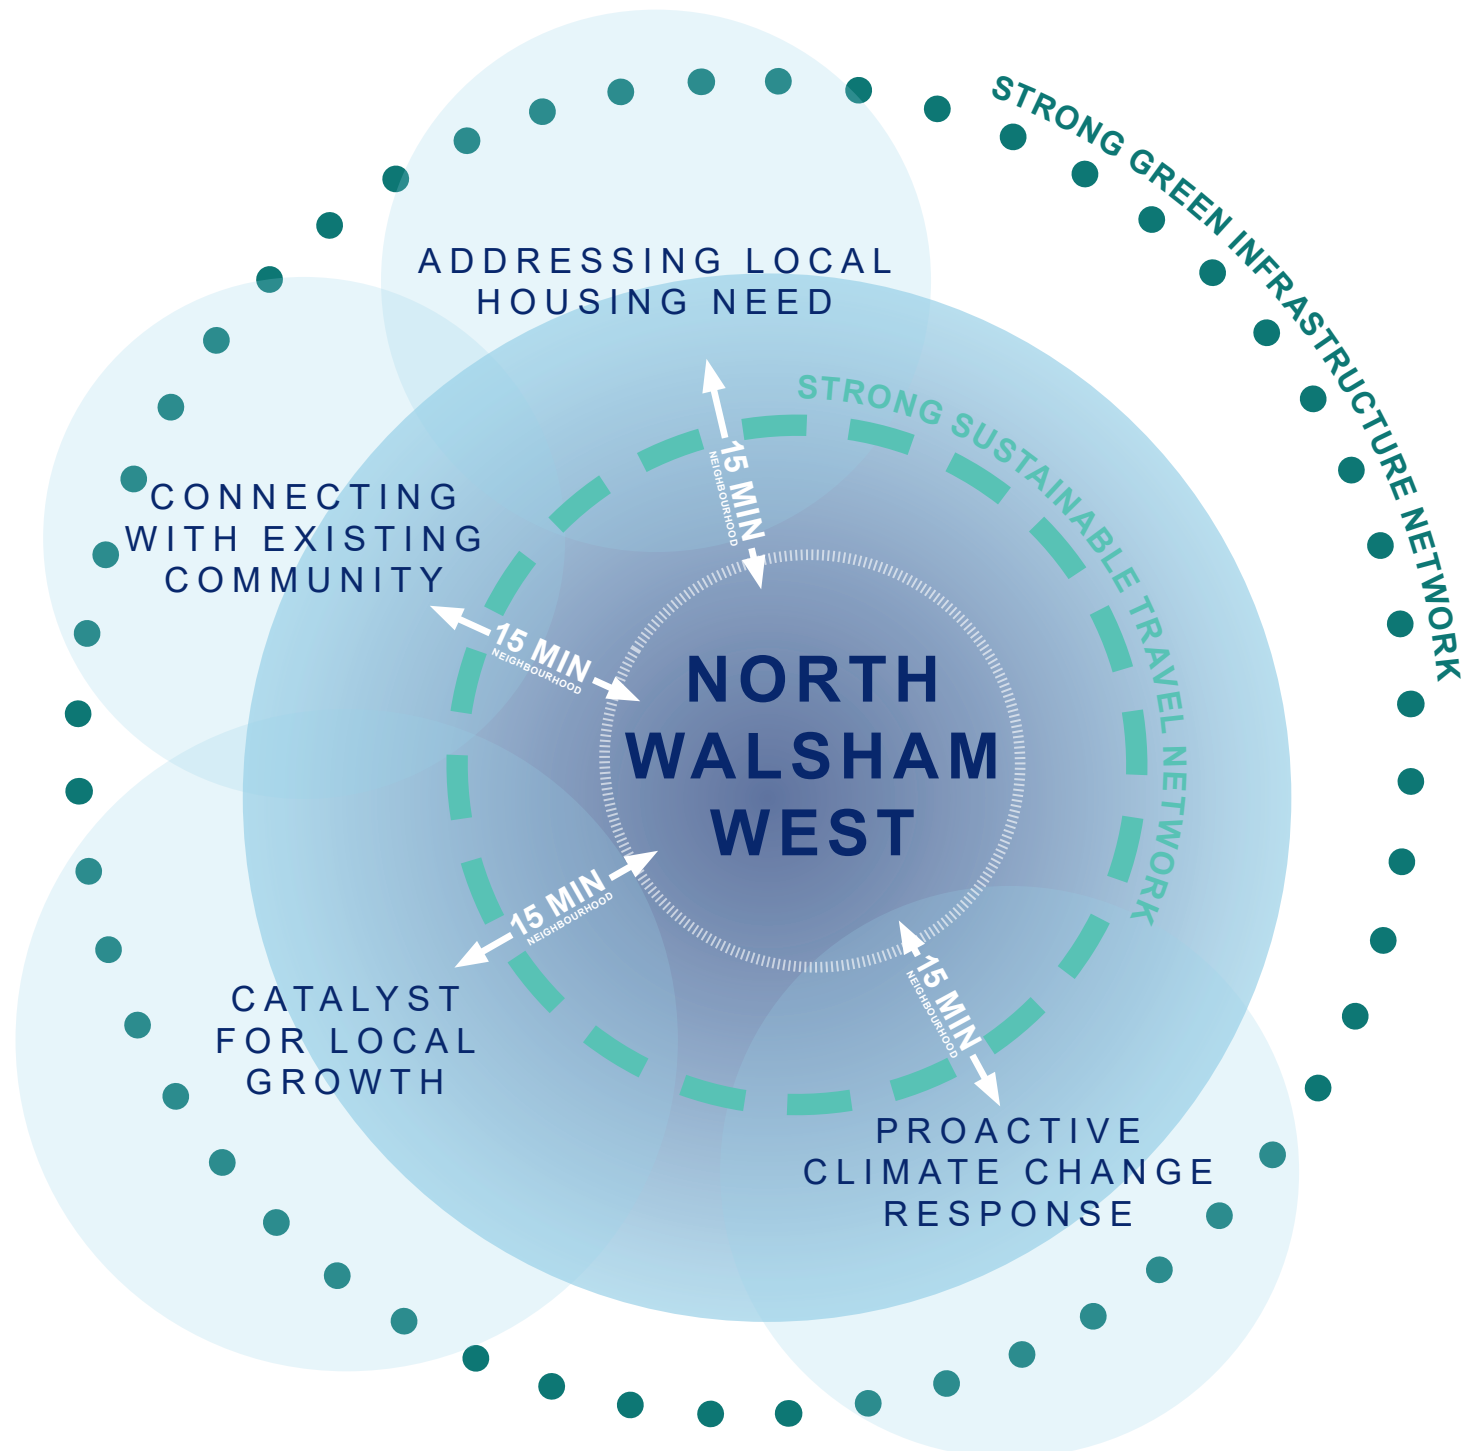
STRONG GREEN INFRASTRUCTURE NETWORK

ADDRESSING LOCAL HOUSING NEED

STRONG SUSTAINABLE TRAVEL NETWORK

CONNECTING WITH EXISTING COMMUNITY

15 MIN NEIGHBOURHOOD

15 MIN NEIGHBOURHOOD

NORTH WALSHAM WEST

15 MIN NEIGHBOURHOOD

15 MIN NEIGHBOURHOOD

CATALYST FOR LOCAL GROWTH

PROACTIVE CLIMATE CHANGE RESPONSE